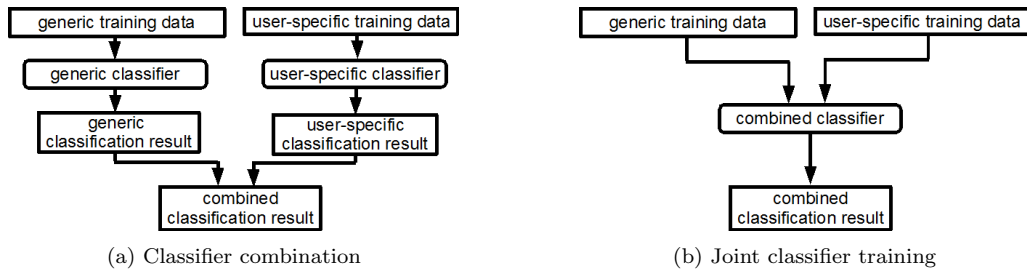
generic training data

user-specific training data

generic classifier

user-specific classifier

generic classification result

user-specific classification result

combined classification result

(a) Classifier combination

generic training data

user-specific training data

combined classifier

combined classification result

(b) Joint classifier training